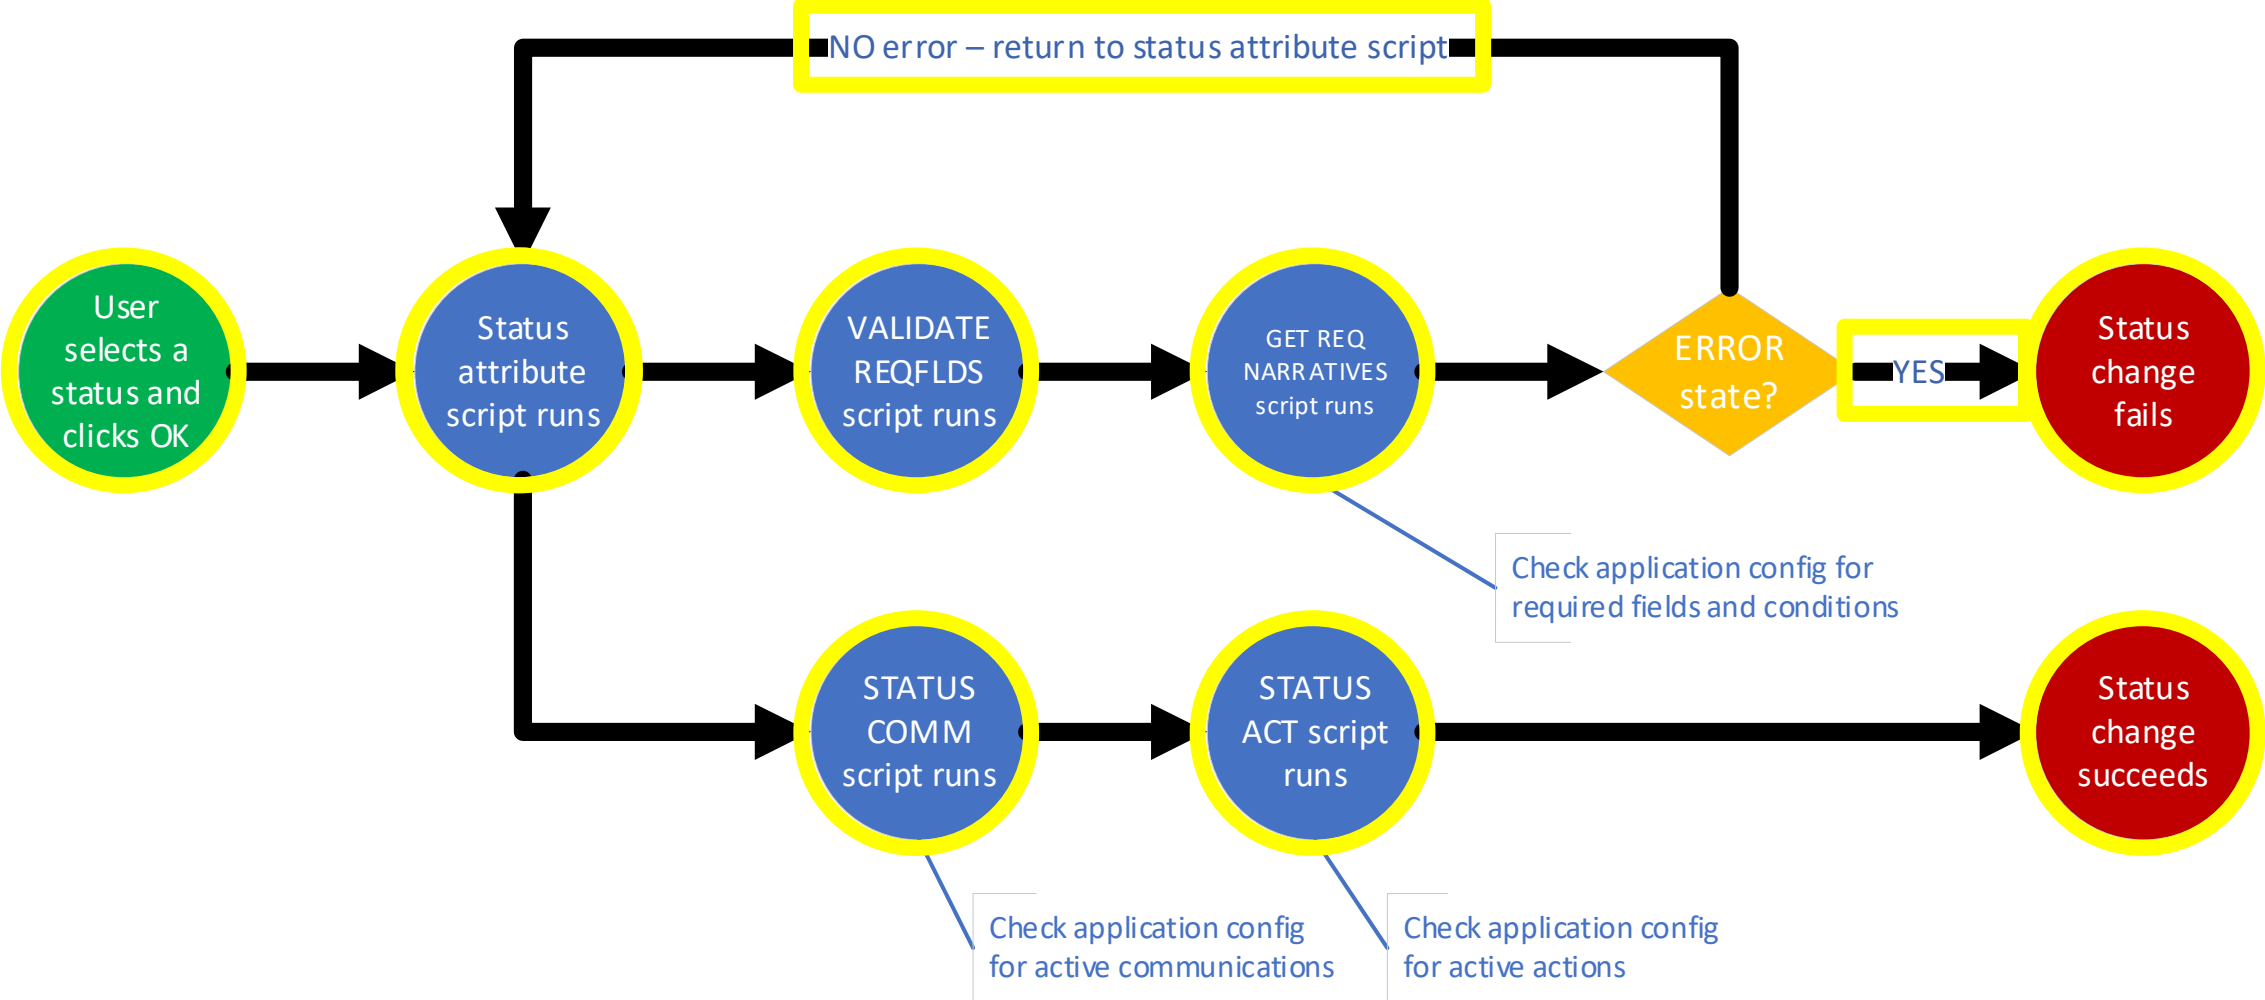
NO error – return to status attribute script

User selects a status and clicks OK

Status attribute script runs

VALIDATE REQFLDS script runs

GET REQ NARRATIVES script runs

ERROR state?

YES

Status change fails

Check application config for required fields and conditions

STATUS COMM script runs

STATUS ACT script runs

Status change succeeds

Check application config for active communications

Check application config for active actions